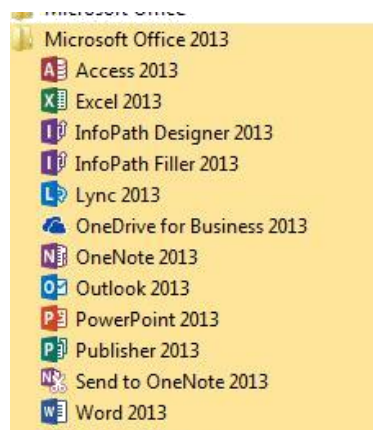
Microsoft Office
Microsoft Office 2013
Access 2013
Excel 2013
InfoPath Designer 2013
InfoPath Filler 2013
Lync 2013
OneDrive for Business 2013
OneNote 2013
Outlook 2013
PowerPoint 2013
Publisher 2013
Send to OneNote 2013
Word 2013